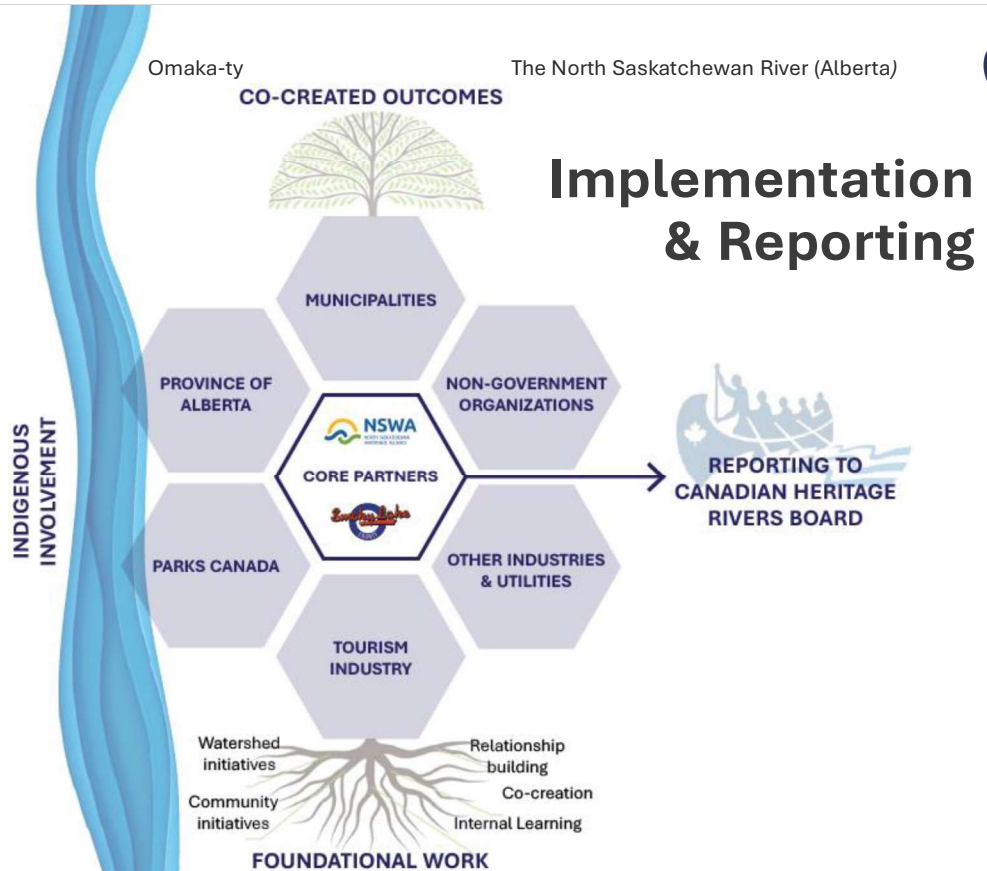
Omaka-ty

The North Saskatchewan River (Alberta)

CO-CREATED OUTCOMES

Implementation & Reporting

INDIGENOUS INVOLVEMENT

MUNICIPALITIES

PROVINCE OF ALBERTA

NON-GOVERNMENT ORGANIZATIONS

NSWA
NORTH SASKATCHEWAN WATERSHED ALLIANCE

CORE PARTNERS

Smoky Lake

PARKS CANADA

OTHER INDUSTRIES & UTILITIES

TOURISM INDUSTRY

REPORTING TO CANADIAN HERITAGE RIVERS BOARD

Watershed initiatives

Community initiatives

Relationship building

Co-creation

Internal Learning

FOUNDATIONAL WORK